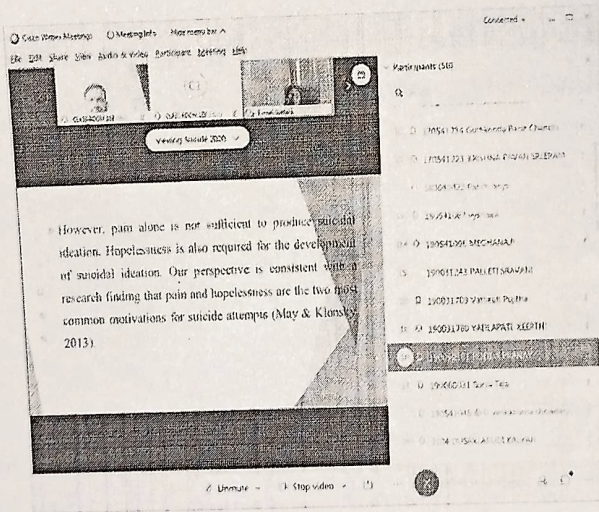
Cisco Webex Meetings   Meeting Info   Hide menu bar ^

Connected •

File Edit Share View Audio & Video Participant Meeting Help

Viewing Suicide 2020

Participants (56)

However, pain alone is not sufficient to produce suicidal ideation. Hopelessness is also required for the development of suicidal ideation. Our perspective is consistent with a research finding that pain and hopelessness are the two most common motivations for suicide attempts (May & Klonsky, 2013).

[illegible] Guntamardy Ravi Chandra

171341323 KRISHNA PAVAN SREERAM

190041254 MECHANA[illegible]

190041243 PALLETI SRAVANI

190031709 Vamsash Pujitha

190031760 YAPLAPATI KEERTHI

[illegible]

Unmute   Stop video